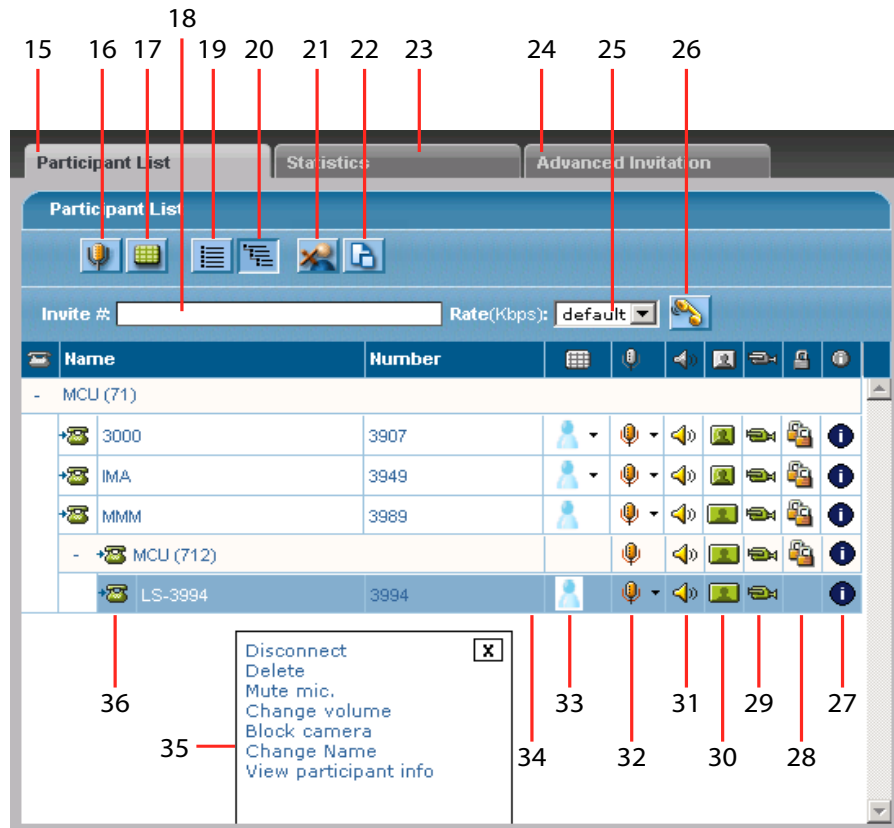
18
15 16 17 19 20 21 22 23 24 25 26

Participant List | Statistics | Advanced Invitation

Participant List

Invite #: Rate(Kbps): default

| Name | Number |
|---|---|
| - MCU (71) | |
| 3000 | 3907 |
| IMA | 3949 |
| MMM | 3989 |
| - MCU (712) | |
| LS-3994 | 3994 |

Disconnect
Delete
Mute mic.
Change volume
Block camera
Change Name
View participant info

X

36 35 34 33 32 31 30 29 28 27